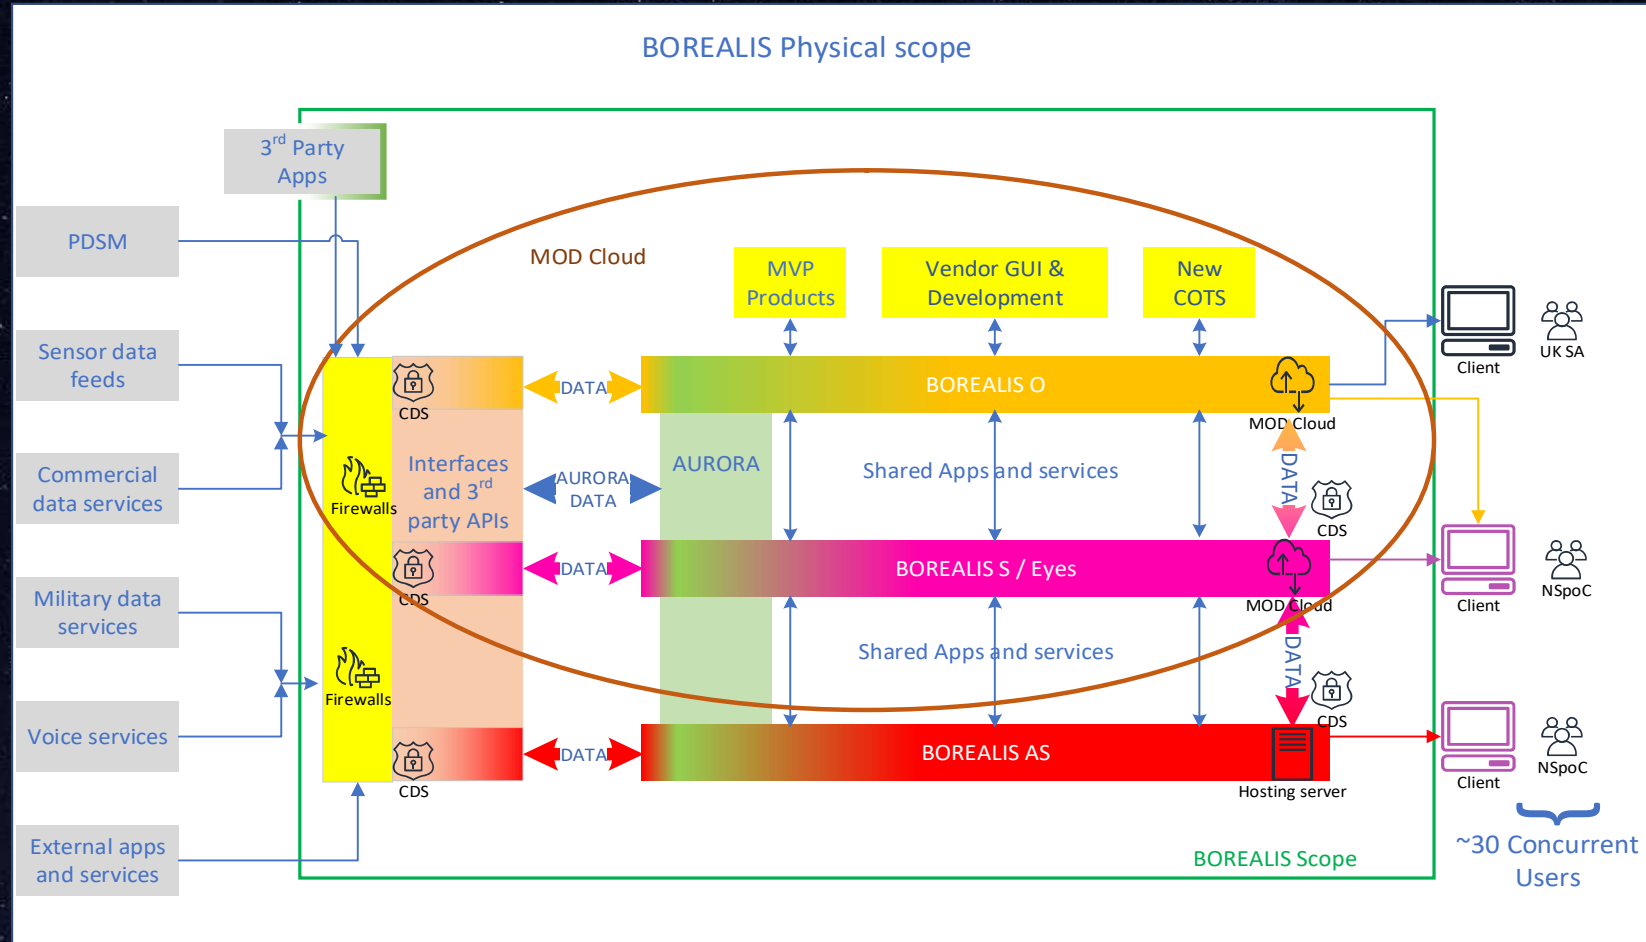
BOREALIS Physical scope

3$^{rd}$ Party Apps

PDSM

Sensor data feeds

Commercial data services

Military data services

Voice services

External apps and services

MOD Cloud

MVP Products

Vendor GUI & Development

New COTS

Client

UK SA

CDS

DATA

BOREALIS O

MOD Cloud

Firewalls

Interfaces and 3$^{rd}$ party APIs

AURORA DATA

AURORA

Shared Apps and services

DATA

CDS

Client

NSpoC

CDS

DATA

BOREALIS S / Eyes

MOD Cloud

Shared Apps and services

DATA

Firewalls

CDS

CDS

DATA

BOREALIS AS

Hosting server

Client

NSpoC

~30 Concurrent Users

BOREALIS Scope